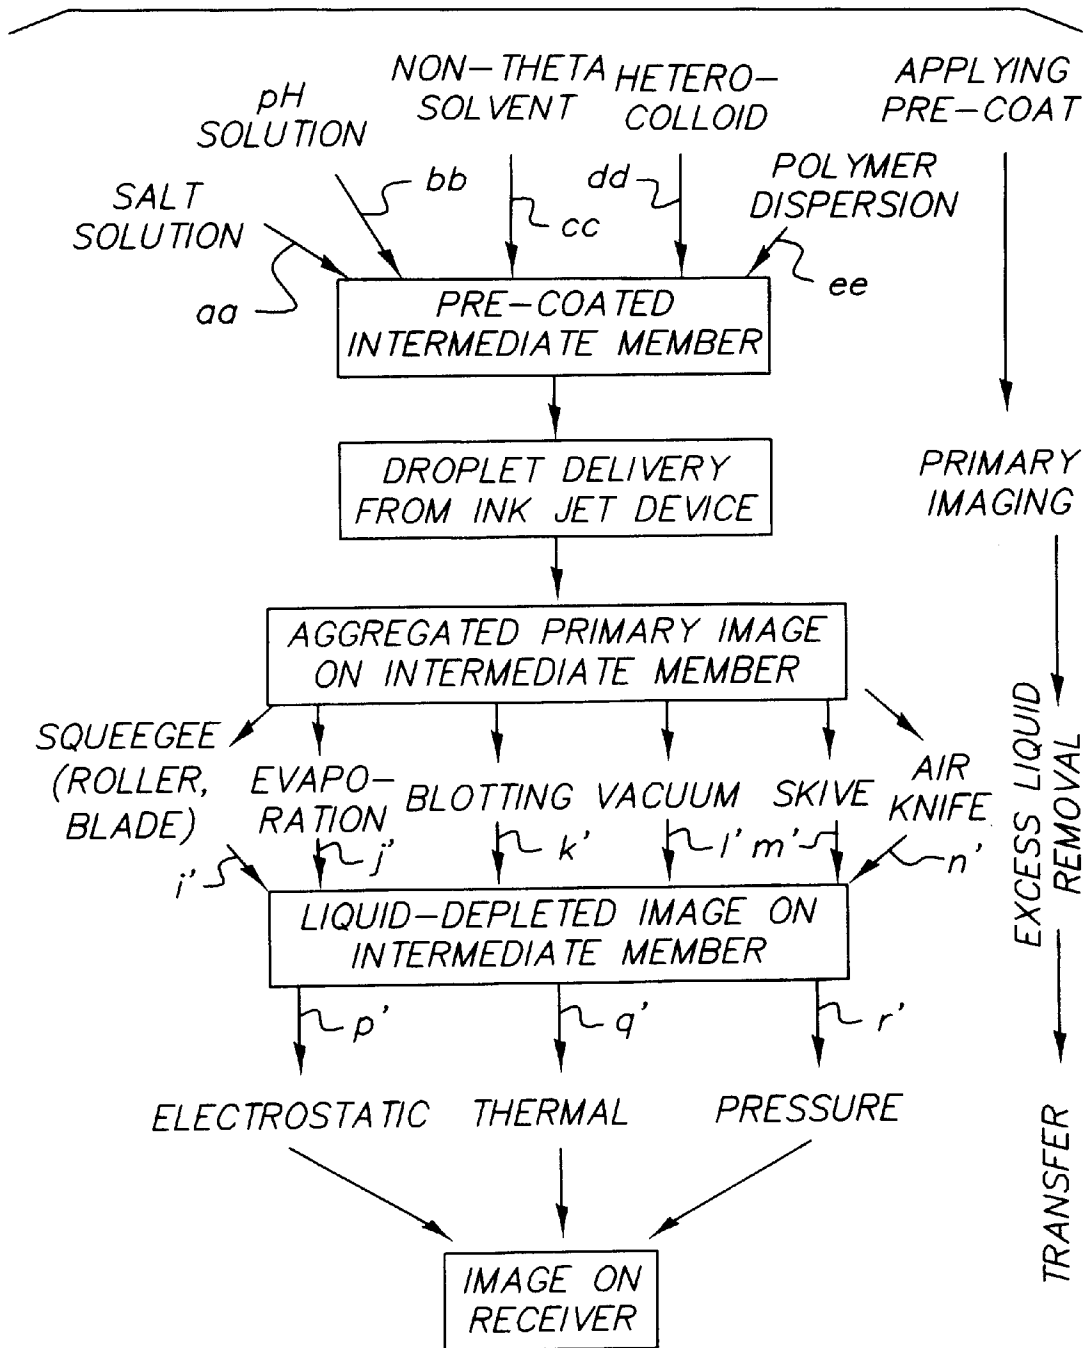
NON-THETA SOLVENT

HETERO-COLLOID

APPLYING PRE-COAT

pH SOLUTION

bb

cc

dd

POLYMER DISPERSION

SALT SOLUTION

aa

ee

PRE-COATED INTERMEDIATE MEMBER

DROPLET DELIVERY FROM INK JET DEVICE

PRIMARY IMAGING

AGGREGATED PRIMARY IMAGE ON INTERMEDIATE MEMBER

SQUEEGEE (ROLLER, BLADE)

EVAPORATION

BLOTTING

VACUUM

SKIVE

AIR KNIFE

EXCESS LIQUID REMOVAL

i'

j'

k'

l'

m'

n'

LIQUID-DEPLETED IMAGE ON INTERMEDIATE MEMBER

p'

q'

r'

ELECTROSTATIC

THERMAL

PRESSURE

TRANSFER

IMAGE ON RECEIVER